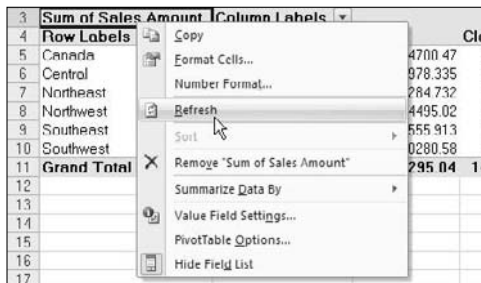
| | | | |
|---|---|---|---|
| 3 | Sum of Sales Amount | Column Labels | |
| 4 | Row Labels | | Cl |
| 5 | Canada | 4700.47 | |
| 6 | Central | 978.335 | |
| 7 | Northeast | 284.732 | |
| 8 | Northwest | 4495.02 | |
| 9 | Southeast | 555.913 | |
| 10 | Southwest | 0280.58 | |
| 11 | Grand Total | 295.04 | 1 |
| 12 | | | |
| 13 | | | |
| 14 | | | |
| 15 | | | |
| 16 | | | |
| 17 | | | |

Copy
Format Cells...
Number Format...
Refresh
Sort
Remove "Sum of Sales Amount"
Summarize Data By
Value Field Settings...
PivotTable Options...
Hide Field List